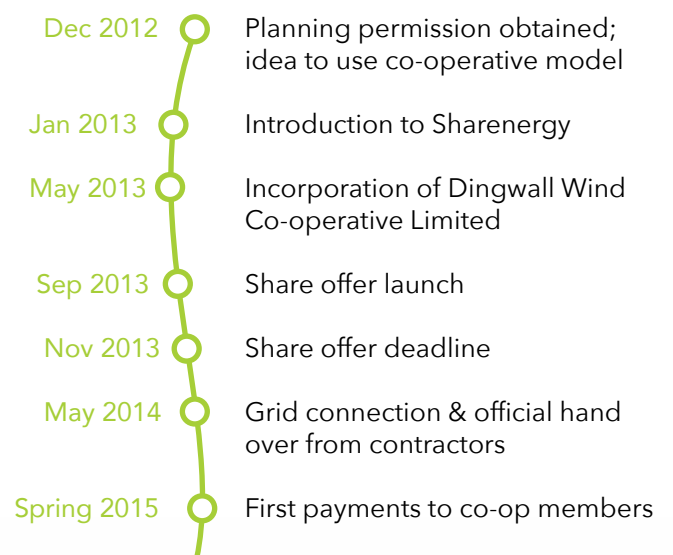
Dec 2012 Planning permission obtained; idea to use co-operative model

Jan 2013 Introduction to Sharenergy

May 2013 Incorporation of Dingwall Wind Co-operative Limited

Sep 2013 Share offer launch

Nov 2013 Share offer deadline

May 2014 Grid connection & official hand over from contractors

Spring 2015 First payments to co-op members